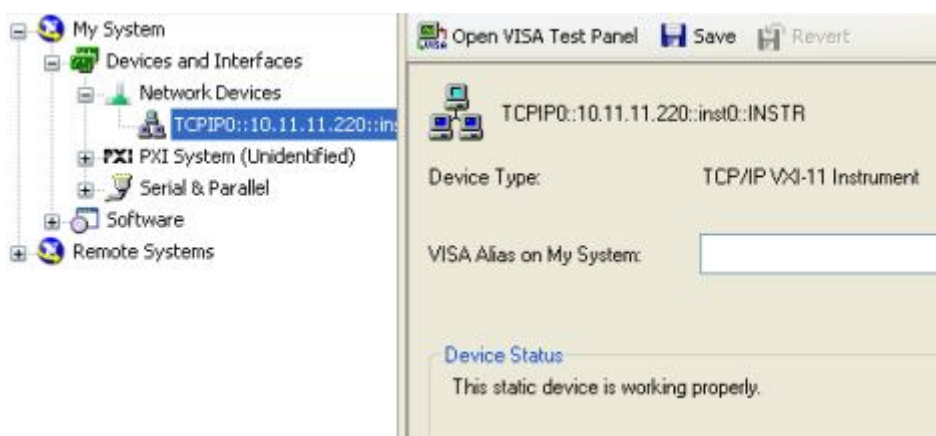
My System
Devices and Interfaces
Network Devices
TCPIP0::10.11.11.220::in
PXI PXI System (Unidentified)
Serial & Parallel
Software
Remote Systems

VISA Open VISA Test Panel
Save
Revert

TCPIP0::10.11.11.220::inst0::INSTR

Device Type:
TCP/IP VXI-11 Instrument

VISA Alias on My System:

Device Status
This static device is working properly.